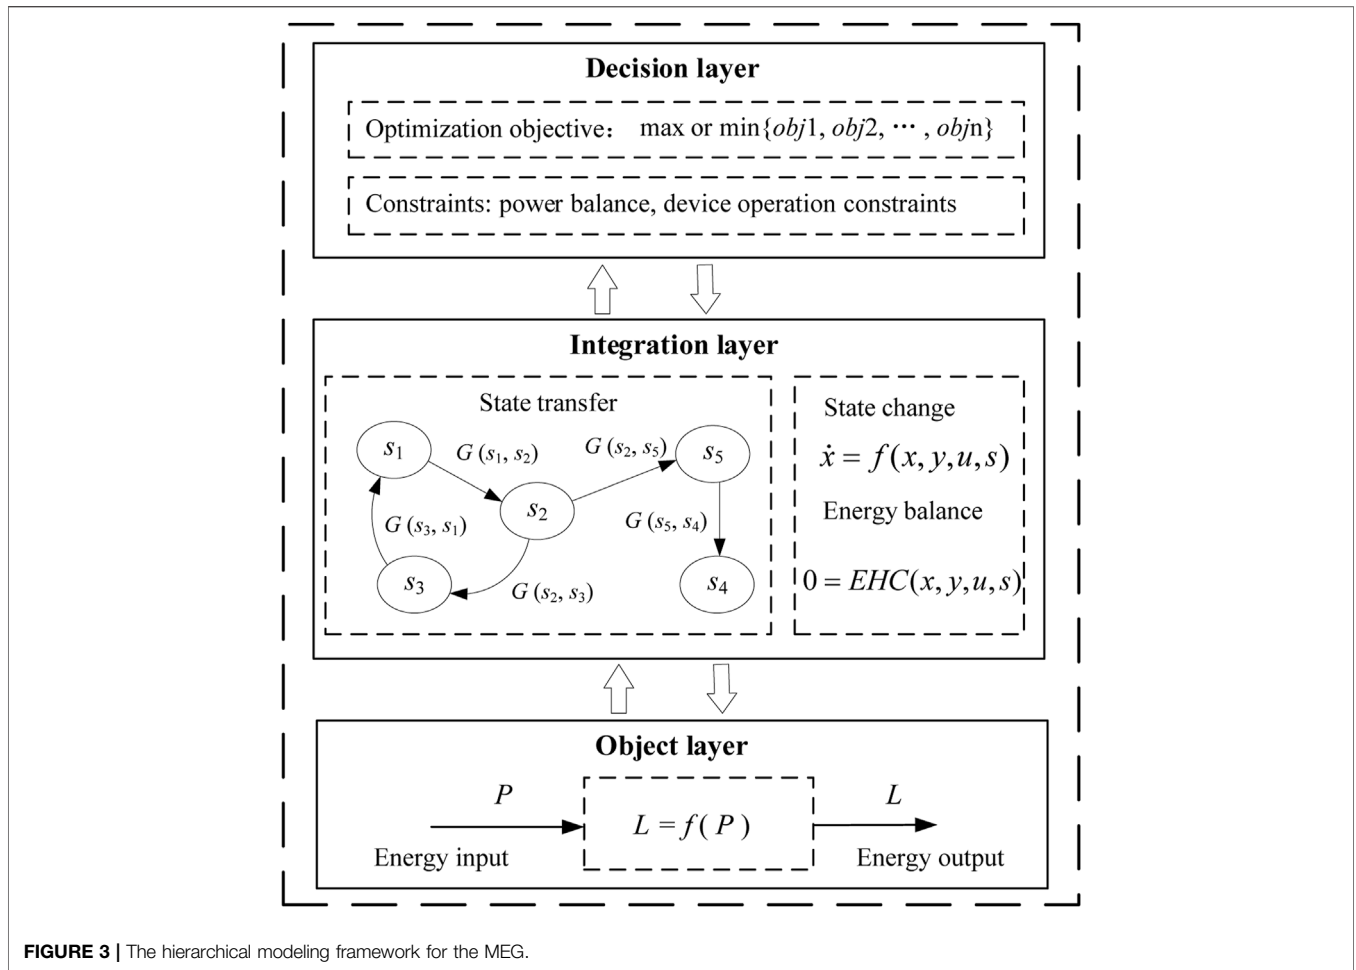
Decision layer

Optimization objective： max or min$\{obj1, obj2, \cdots, objn\}$

Constraints: power balance, device operation constraints

Integration layer

State transfer

$s_1$

$G(s_1, s_2)$

$G(s_2, s_5)$

$s_5$

$s_2$

$G(s_3, s_1)$

$G(s_5, s_4)$

$s_3$

$G(s_2, s_3)$

$s_4$

State change

$\dot{x} = f(x, y, u, s)$

Energy balance

$0 = EHC(x, y, u, s)$

Object layer

$P$

$L = f(P)$

$L$

Energy input

Energy output

FIGURE 3 | The hierarchical modeling framework for the MEG.